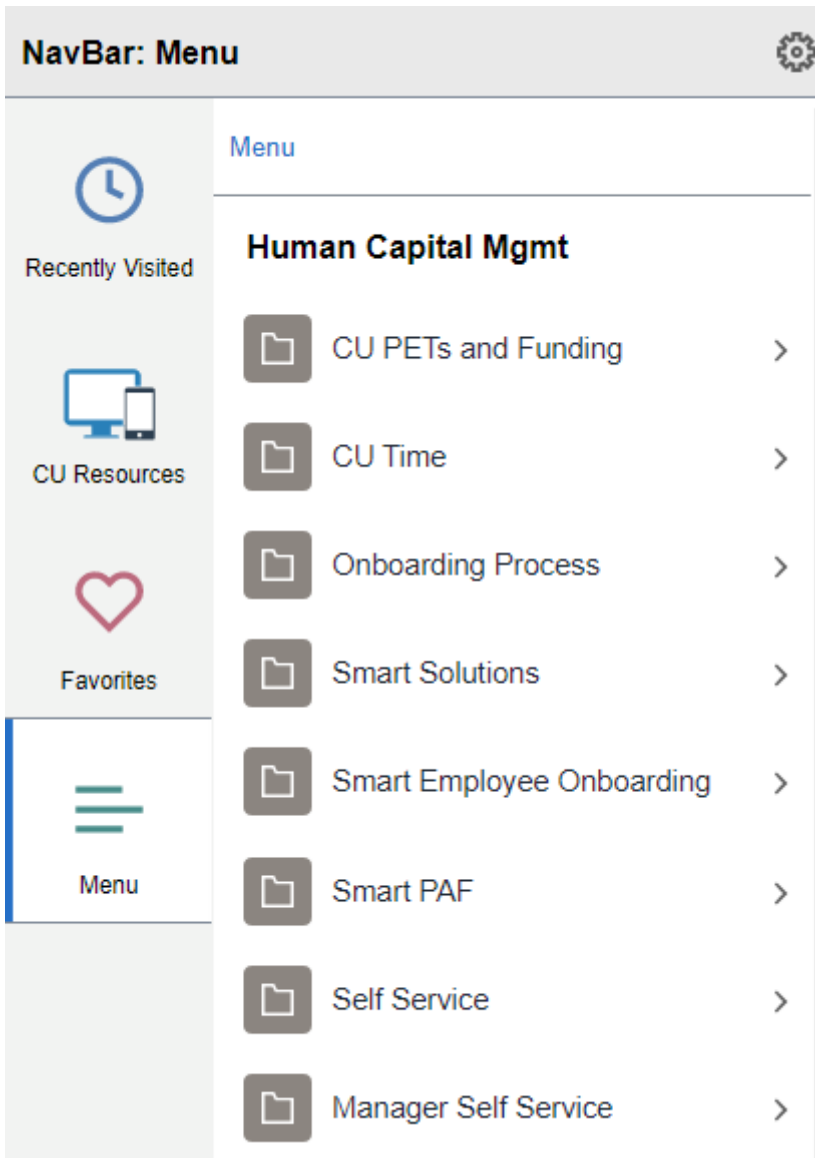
NavBar: Menu

Recently Visited

CU Resources

Favorites

Menu

Menu

Human Capital Mgmt

CU PETs and Funding

CU Time

Onboarding Process

Smart Solutions

Smart Employee Onboarding

Smart PAF

Self Service

Manager Self Service